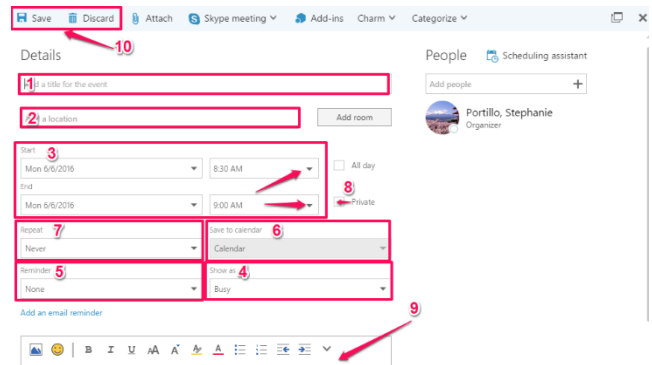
Save Discard Attach Skype meeting Add-ins Charm Categorize

10

Details

1 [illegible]d a title for the event

2 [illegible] a location

Add room

3
Start
Mon 6/6/2016
8:30 AM

All day

End
Mon 6/6/2016
9:00 AM

8
Private

Repeat 7
Never

Save to calendar 6
Calendar

Reminder 5
None

Show as 4
Busy

Add an email reminder

9

People Scheduling assistant

Add people

Portillo, Stephanie
Organizer